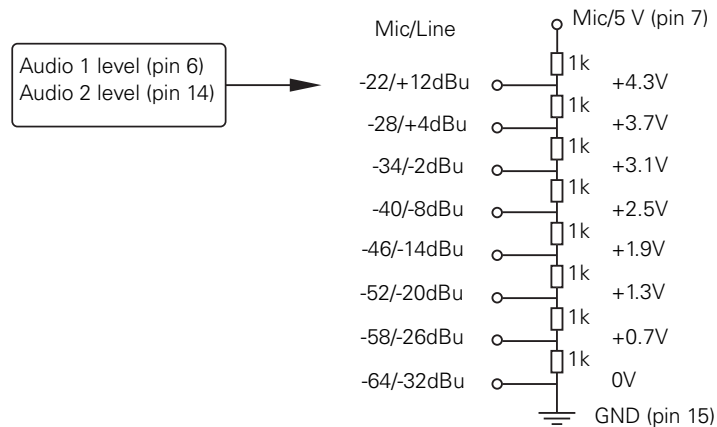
Audio 1 level (pin 6)
Audio 2 level (pin 14)

Mic/Line

Mic/5 V (pin 7)

1k

-22/+12dBu +4.3V

1k

-28/+4dBu +3.7V

1k

-34/-2dBu +3.1V

1k

-40/-8dBu +2.5V

1k

-46/-14dBu +1.9V

1k

-52/-20dBu +1.3V

1k

-58/-26dBu +0.7V

1k

-64/-32dBu 0V

GND (pin 15)